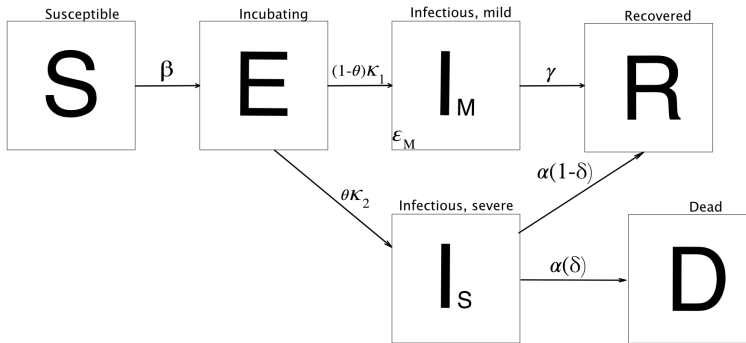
Susceptible

S

$\beta$

Incubating

E

$(1-\theta)\kappa_1$

Infectious, mild

$I_M$

$\varepsilon_M$

$\gamma$

Recovered

R

$\theta\kappa_2$

$\alpha(1-\delta)$

Infectious, severe

$I_S$

$\alpha(\delta)$

Dead

D